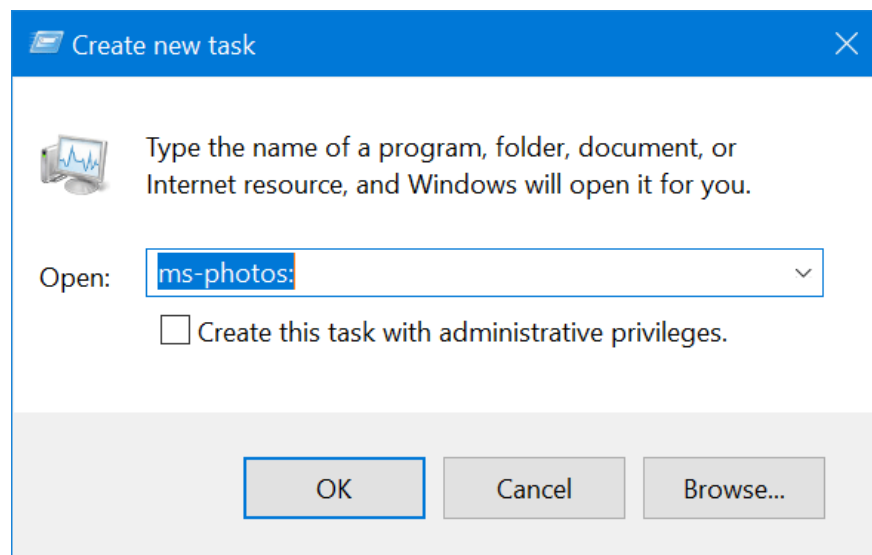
Create new task

Type the name of a program, folder, document, or Internet resource, and Windows will open it for you.

Open: ms-photos:

Create this task with administrative privileges.

OK Cancel Browse...